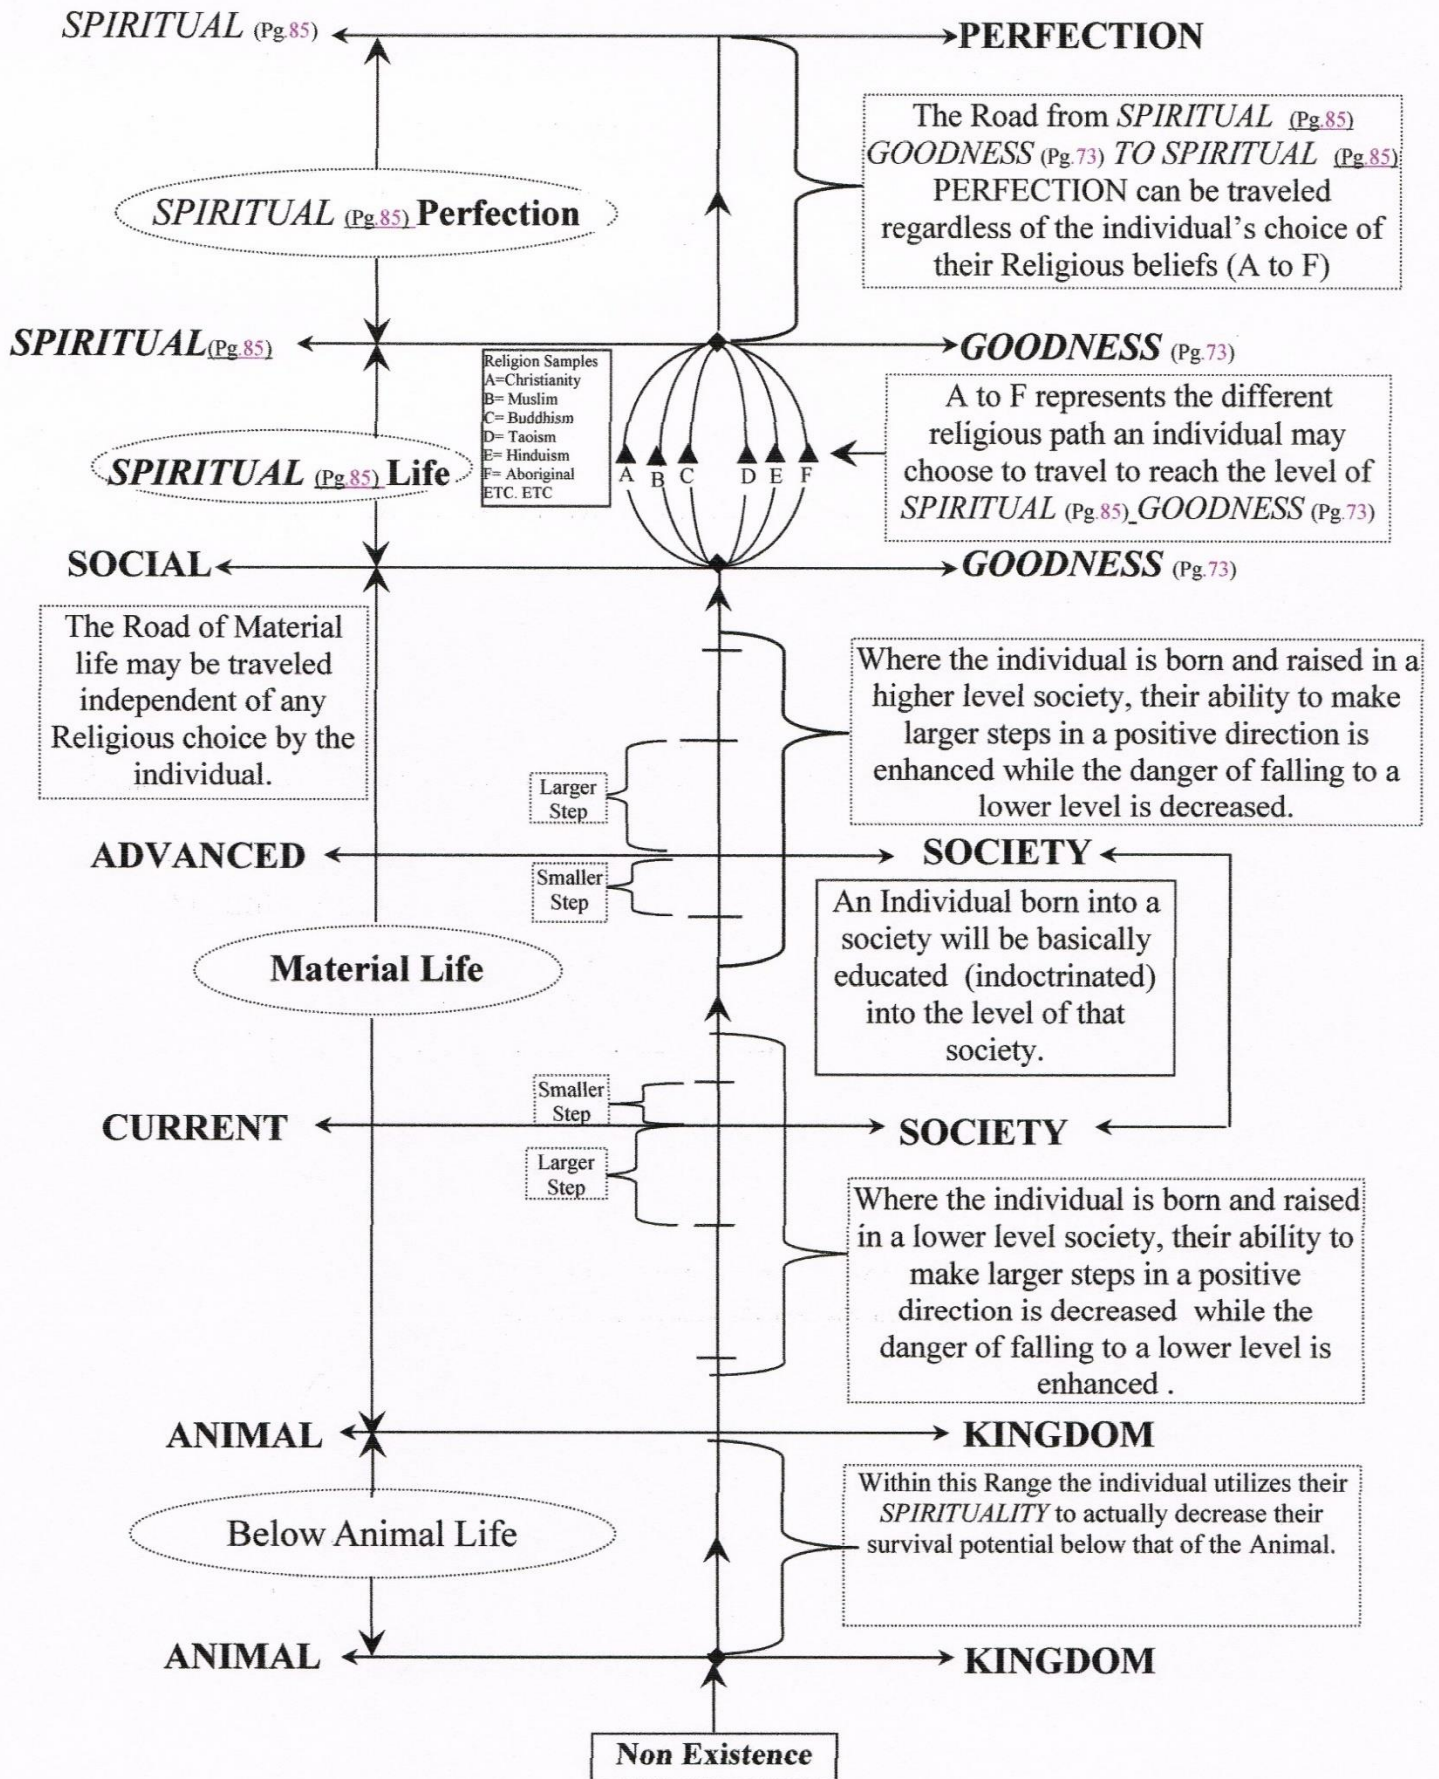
*SPIRITUAL* (Pg.85) PERFECTION

The Road from *SPIRITUAL* (Pg.85) *GOODNESS* (Pg.73) *TO SPIRITUAL* (Pg.85) PERFECTION can be traveled regardless of the individual's choice of their Religious beliefs (A to F)

*SPIRITUAL* (Pg.85) Perfection

*SPIRITUAL*(Pg.85) *GOODNESS* (Pg.73)

Religion Samples
A=Christianity
B= Muslim
C= Buddhism
D= Taoism
E= Hinduism
F= Aboriginal
ETC. ETC

A B C D E F

A to F represents the different religious path an individual may choose to travel to reach the level of *SPIRITUAL* (Pg.85) *GOODNESS* (Pg.73)

*SPIRITUAL* (Pg.85) Life

SOCIAL *GOODNESS* (Pg.73)

The Road of Material life may be traveled independent of any Religious choice by the individual.

Where the individual is born and raised in a higher level society, their ability to make larger steps in a positive direction is enhanced while the danger of falling to a lower level is decreased.

Larger Step

ADVANCED SOCIETY

Smaller Step

An Individual born into a society will be basically educated (indoctrinated) into the level of that society.

Material Life

Smaller Step

CURRENT SOCIETY

Larger Step

Where the individual is born and raised in a lower level society, their ability to make larger steps in a positive direction is decreased while the danger of falling to a lower level is enhanced .

ANIMAL KINGDOM

Within this Range the individual utilizes their *SPIRITUALITY* to actually decrease their survival potential below that of the Animal.

Below Animal Life

ANIMAL KINGDOM

Non Existence